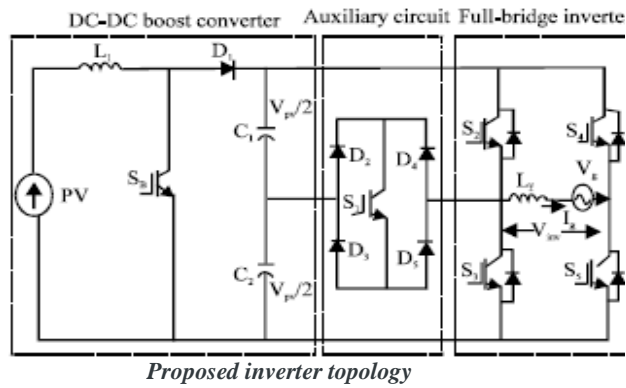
DC-DC boost converter Auxiliary circuit Full-bridge inverte

$L_1$ $D_1$ $V_{pv}/2$ $C_1$ $S_B$ PV $D_2$ $D_4$ $S_1$ $D_3$ $D_5$ $C_2$ $V_{pv}/2$ $S_2$ $S_4$ $L_f$ $V_g$ $I_g$ $V_{inv}$ $S_3$ $S_5$

Proposed inverter topology